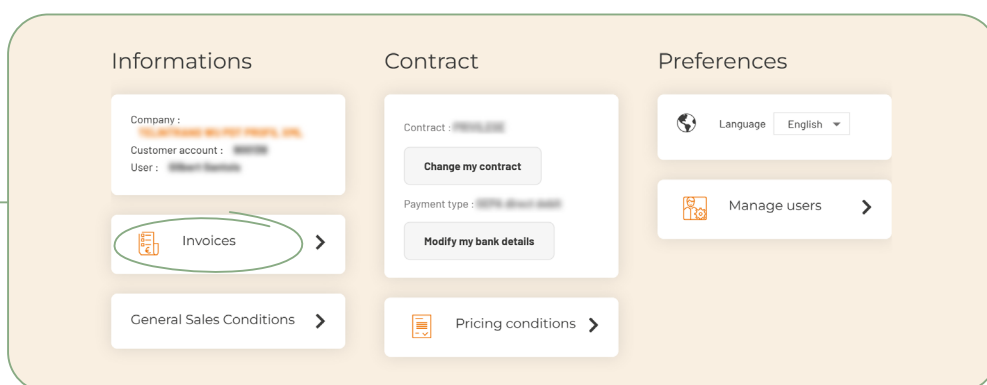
Informations

Company : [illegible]
Customer account : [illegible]
User : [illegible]

Invoices

General Sales Conditions

Contract

Contract : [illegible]

Change my contract

Payment type : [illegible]

Modify my bank details

Pricing conditions

Preferences

Language English

Manage users